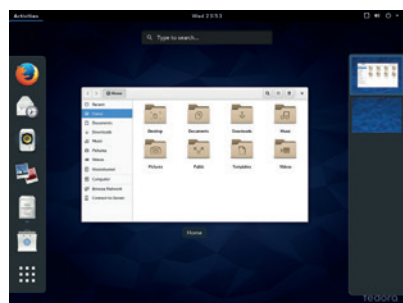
Activities

Wed 23:53

Type to search...

Home

Recent
Home
Documents
Downloads
Music
Pictures
Videos
Trash
Computer
Browse Network
Connect to Server

Desktop
Documents
Downloads
Music
Pictures
Public
Templates
Videos

Home

fedora